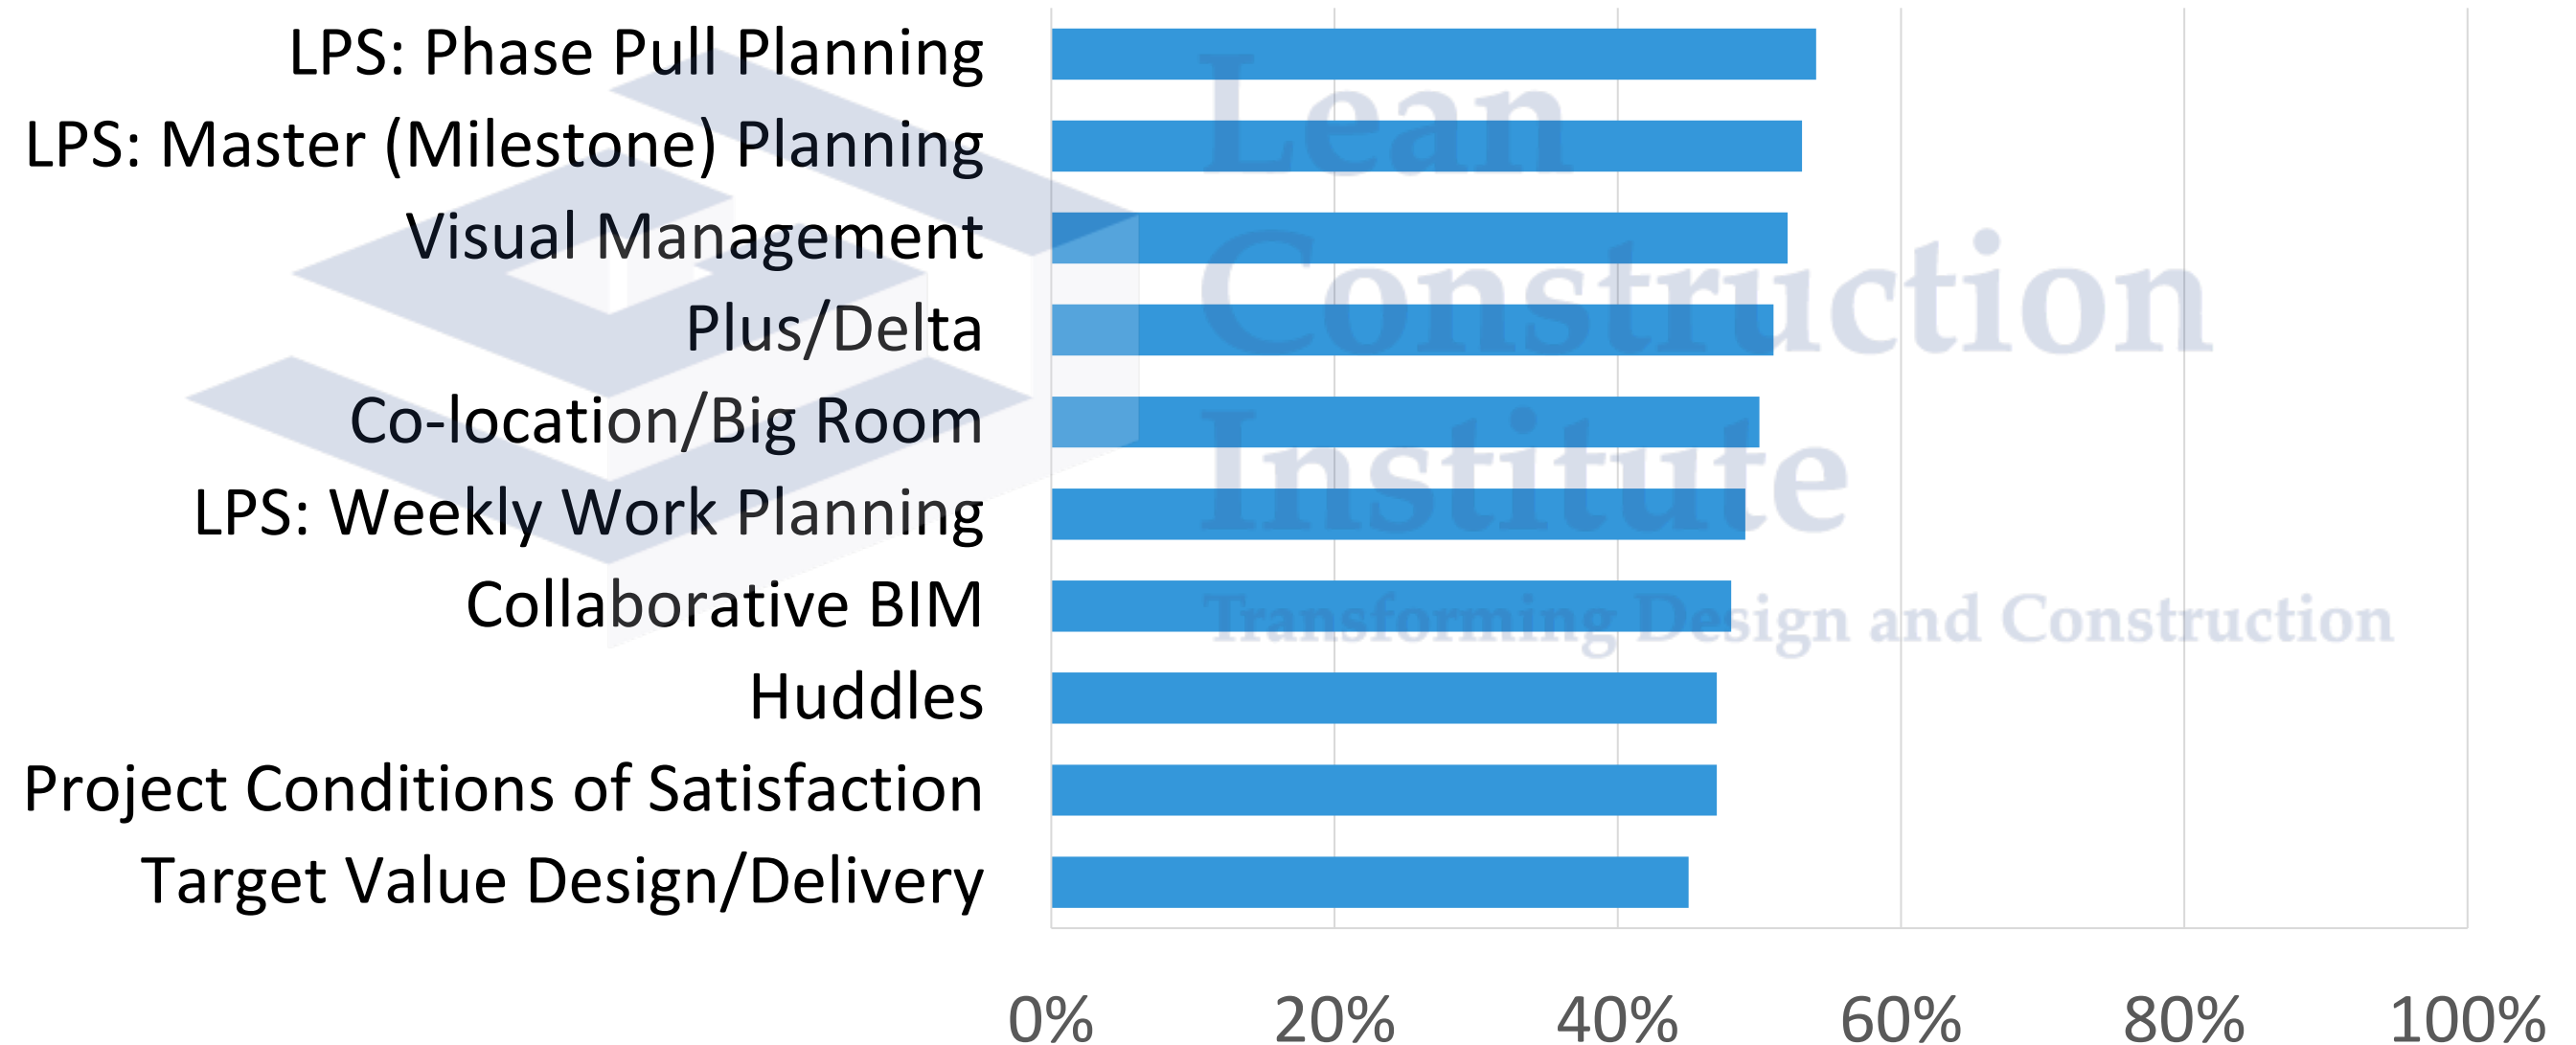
LPS: Phase Pull Planning
LPS: Master (Milestone) Planning
Visual Management
Plus/Delta
Co-location/Big Room
LPS: Weekly Work Planning
Collaborative BIM
Huddles
Project Conditions of Satisfaction
Target Value Design/Delivery

0%
20%
40%
60%
80%
100%

Lean Construction Institute
Transforming Design and Construction